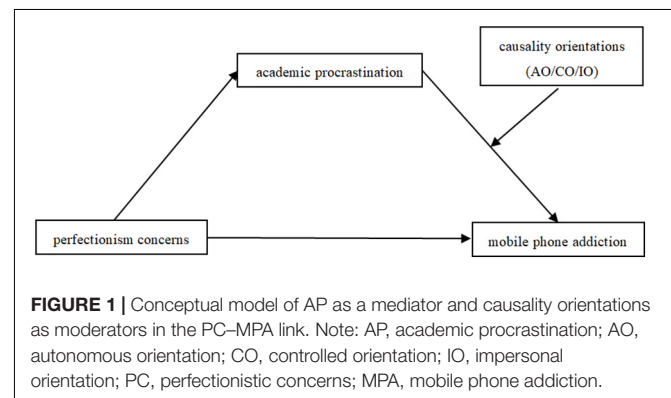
causality orientations
(AO/CO/IO)

academic procrastination

perfectionism concerns

mobile phone addiction

**FIGURE 1 |** Conceptual model of AP as a mediator and causality orientations as moderators in the PC–MPA link. Note: AP, academic procrastination; AO, autonomous orientation; CO, controlled orientation; IO, impersonal orientation; PC, perfectionistic concerns; MPA, mobile phone addiction.